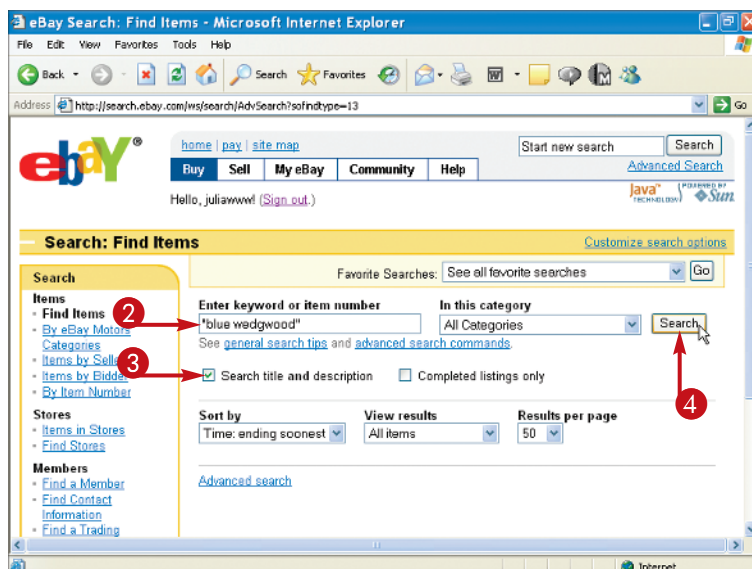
eBay Search: Find Items - Microsoft Internet Explorer

File Edit View Favorites Tools Help

Back Search Favorites

Address http://search.ebay.com/ws/search/AdvSearch?sofindtype=13 Go

home | pay | site map

Start new search Search

Advanced Search

Buy Sell My eBay Community Help

Hello, juliawww! (Sign out.)

Java TECHNOLOGY POWERED BY Sun

Search: Find Items

Customize search options

Search

Items

• Find Items

• By eBay Motors Categories

• Items by Seller

• Items by Bidder

• By Item Number

Stores

• Items in Stores

• Find Stores

Members

• Find a Member

• Find Contact Information

• Find a Trading

Favorite Searches: See all favorite searches Go

Enter keyword or item number

"blue wedgwood"

In this category

All Categories

Search

See general search tips and advanced search commands.

Search title and description

Completed listings only

Sort by

Time: ending soonest

View results

All items

Results per page

50

Advanced search

2

3

4

Internet